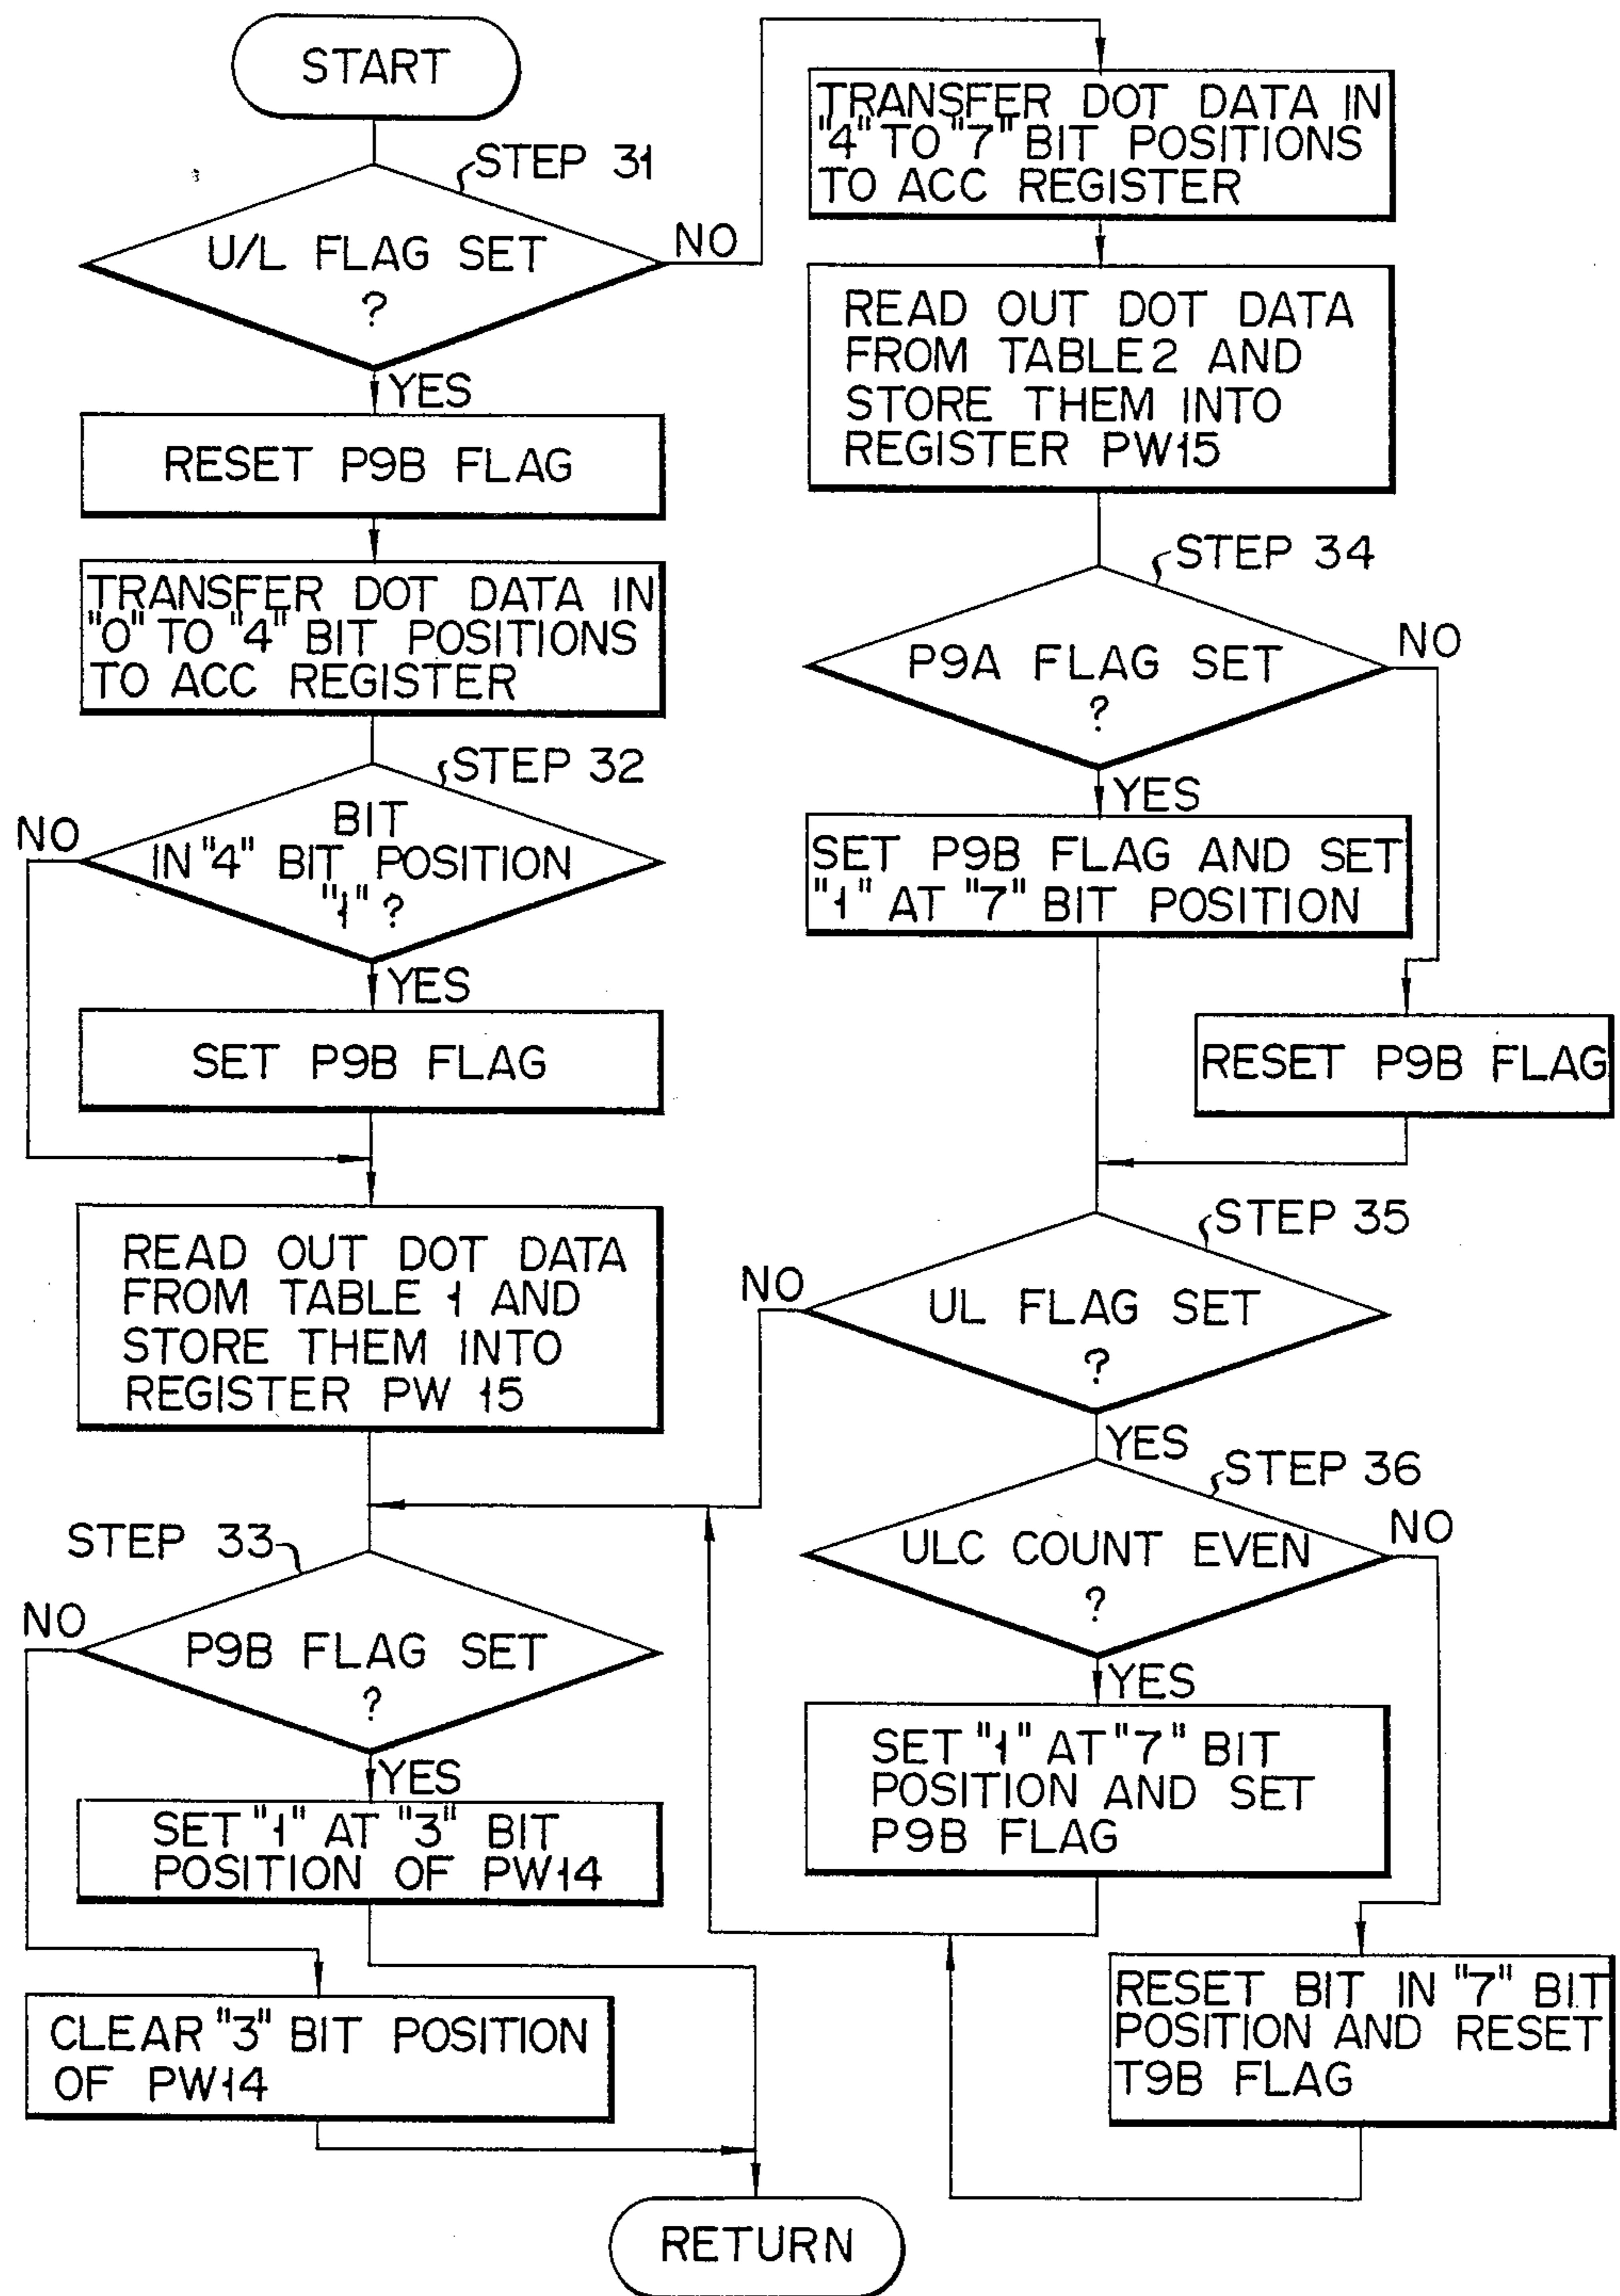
START

STEP 31

U/L FLAG SET ?

NO

YES

RESET P9B FLAG

TRANSFER DOT DATA IN "0" TO "4" BIT POSITIONS TO ACC REGISTER

STEP 32

BIT IN "4" BIT POSITION "1" ?

NO

YES

SET P9B FLAG

READ OUT DOT DATA FROM TABLE 1 AND STORE THEM INTO REGISTER PW 15

STEP 33

P9B FLAG SET ?

NO

YES

SET "1" AT "3" BIT POSITION OF PW14

CLEAR "3" BIT POSITION OF PW14

RETURN

TRANSFER DOT DATA IN "4" TO "7" BIT POSITIONS TO ACC REGISTER

READ OUT DOT DATA FROM TABLE 2 AND STORE THEM INTO REGISTER PW15

STEP 34

P9A FLAG SET ?

NO

YES

SET P9B FLAG AND SET "1" AT "7" BIT POSITION

RESET P9B FLAG

STEP 35

UL FLAG SET ?

NO

YES

STEP 36

ULC COUNT EVEN ?

NO

YES

SET "1" AT "7" BIT POSITION AND SET P9B FLAG

RESET BIT IN "7" BIT POSITION AND RESET T9B FLAG